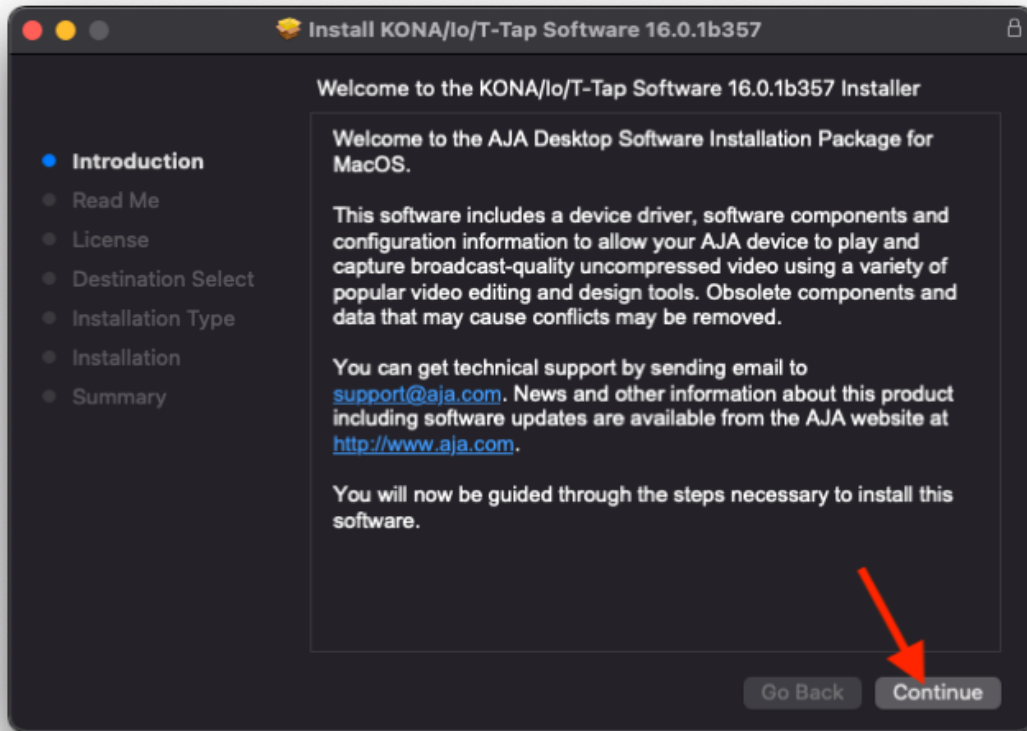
Install KONA/Io/T-Tap Software 16.0.1b357

Welcome to the KONA/Io/T-Tap Software 16.0.1b357 Installer

Introduction
Read Me
License
Destination Select
Installation Type
Installation
Summary

Welcome to the AJA Desktop Software Installation Package for MacOS.

This software includes a device driver, software components and configuration information to allow your AJA device to play and capture broadcast-quality uncompressed video using a variety of popular video editing and design tools. Obsolete components and data that may cause conflicts may be removed.

You can get technical support by sending email to support@aja.com. News and other information about this product including software updates are available from the AJA website at http://www.aja.com.

You will now be guided through the steps necessary to install this software.

Go Back
Continue